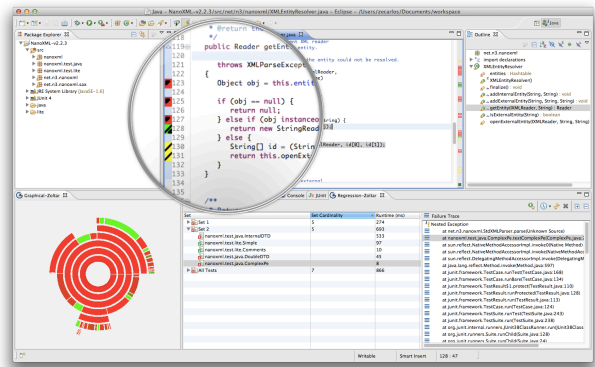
Java – NanoXML-v2.2.3/src/net/n3/nanoxml/XMLEntityResolver.java – Eclipse – /Users/zecarlos/Documents/workspace

Java

Package Explorer

NanoXML-v2.2.3
src
nanoxml
nanoxml.test
nanoxml.test.lite
net.n3.nanoxml
net.n3.nanoxml.lite
JRE System Library
JUnit 4
java
lite

* @return the
public Reader getEntity

throws XMLParseException
{
Object obj = this.entit

if (obj == null) {
return null;
} else if (obj instanceof
return new StringRead
} else {
String[] id = (Strin
return this.openExt
}
}

/**

120
121
122
123
124
125
126
127
128
129
130
131
132
133

Outline

net.n3.nanoxml
import declarations
XMLEntityResolver
entities : Hashtable
XMLEntityResolver()
finalize() : void
addInternalEntity(String, String) : void
addExternalEntity(String, String, String) : void
getEntity(XMLReader, String) : Reader
isExternalEntity(String) : boolean
openExternalEntity(XMLReader, String, String)

Graphical Zoltar

Console JUnit Regression-Zoltar

| Set | Set Cardinality | Runtime (ms) |
|---|---|---|
| Set 1 | 5 | 274 |
| Set 2 | 5 | 592 |
| nanoxml.test.lite.InternalDTD | | 333 |
| nanoxml.test.lite.Simple | | 97 |
| nanoxml.test.lite.Comments | | 10 |
| nanoxml.test.lite.DoubleDTD | | 144 |
| nanoxml.test.lite.ComplexPe | | 8 |
| All Tests | 7 | 866 |

Failure Track
Nested Exception
at net.n3.nanoxml.StdXMLParser.parse(Unknown Source)
at nanoxml.test.lite.ComplexPe.testComplexPe(ComplexPe.java)
at sun.reflect.NativeMethodAccessorImpl.invoke0(Native Method)
at sun.reflect.NativeMethodAccessorImpl.invoke(NativeMethodAcc
at sun.reflect.DelegatingMethodAccessorImpl.invoke(DelegatingMeth
at java.lang.reflect.Method.invoke(Method.java:597)
at junit.framework.TestCase.runTest(TestCase.java:168)
at junit.framework.TestCase.runBare(TestCase.java:134)
at junit.framework.TestResult$1.protect(TestResult.java:110)
at junit.framework.TestResult.runProtected(TestResult.java:128)
at junit.framework.TestResult.run(TestResult.java:113)
at junit.framework.TestCase.run(TestCase.java:124)
at junit.framework.TestSuite.runTest(TestSuite.java:243)
at junit.framework.TestSuite.run(TestSuite.java:238)
at org.junit.internal.runners.JUnit38ClassRunner.run(JUnit38Class
at org.junit.runners.Suite.runChild(Suite.java:128)
at org.junit.runners.Suite.runChild(Suite.java:24)

Writable Smart Insert 128 : 47